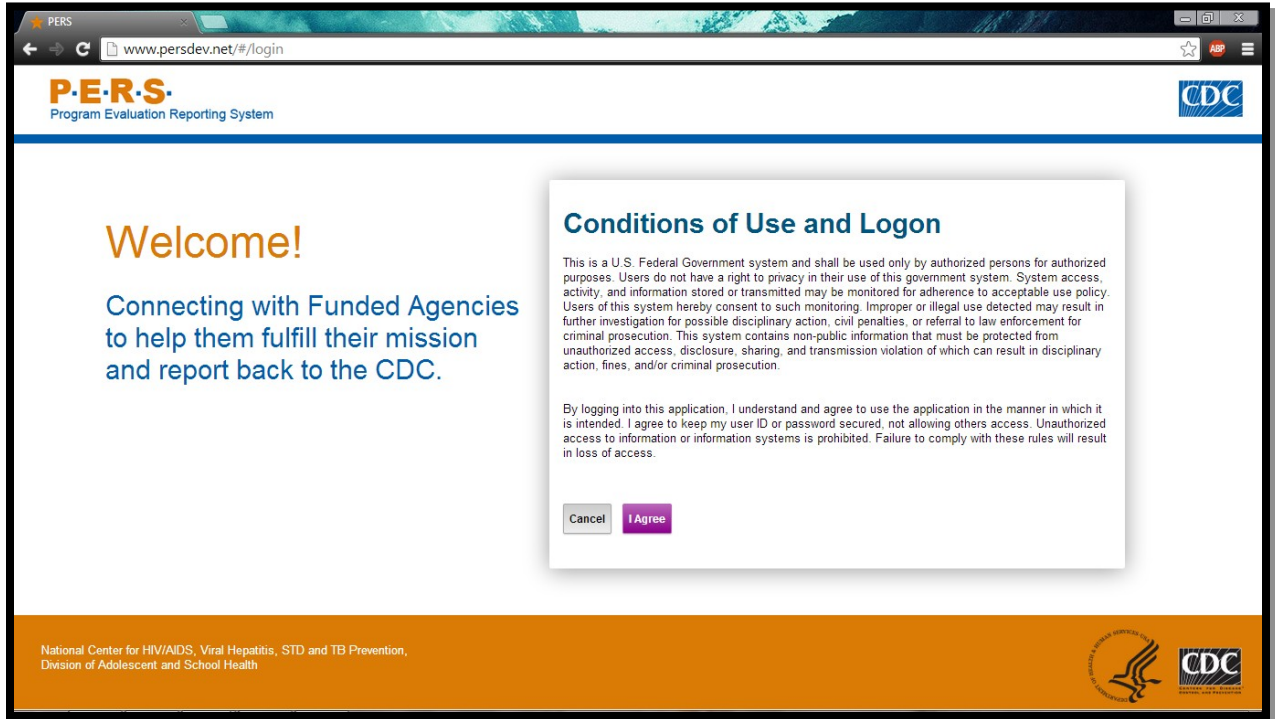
PERS

www.persdev.net/#/login

ABP

P·E·R·S·
Program Evaluation Reporting System

CDC

Welcome!

Connecting with Funded Agencies to help them fulfill their mission and report back to the CDC.

Conditions of Use and Logon

This is a U.S. Federal Government system and shall be used only by authorized persons for authorized purposes. Users do not have a right to privacy in their use of this government system. System access, activity, and information stored or transmitted may be monitored for adherence to acceptable use policy. Users of this system hereby consent to such monitoring. Improper or illegal use detected may result in further investigation for possible disciplinary action, civil penalties, or referral to law enforcement for criminal prosecution. This system contains non-public information that must be protected from unauthorized access, disclosure, sharing, and transmission violation of which can result in disciplinary action, fines, and/or criminal prosecution.

By logging into this application, I understand and agree to use the application in the manner in which it is intended. I agree to keep my user ID or password secured, not allowing others access. Unauthorized access to information or information systems is prohibited. Failure to comply with these rules will result in loss of access.

Cancel

I Agree

National Center for HIV/AIDS, Viral Hepatitis, STD and TB Prevention,
Division of Adolescent and School Health

CDC